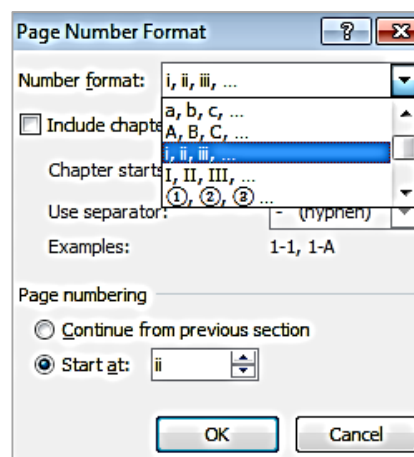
Page Number Format

?

Number format: i, ii, iii, ...

a, b, c, ...
A, B, C, ...
i, ii, iii, ...
I, II, III, ...
①, ②, ③ ...

Include chapte

Chapter starts

Use separator: - (hyphen)

Examples: 1-1, 1-A

Page numbering

Continue from previous section

Start at: ii

OK Cancel